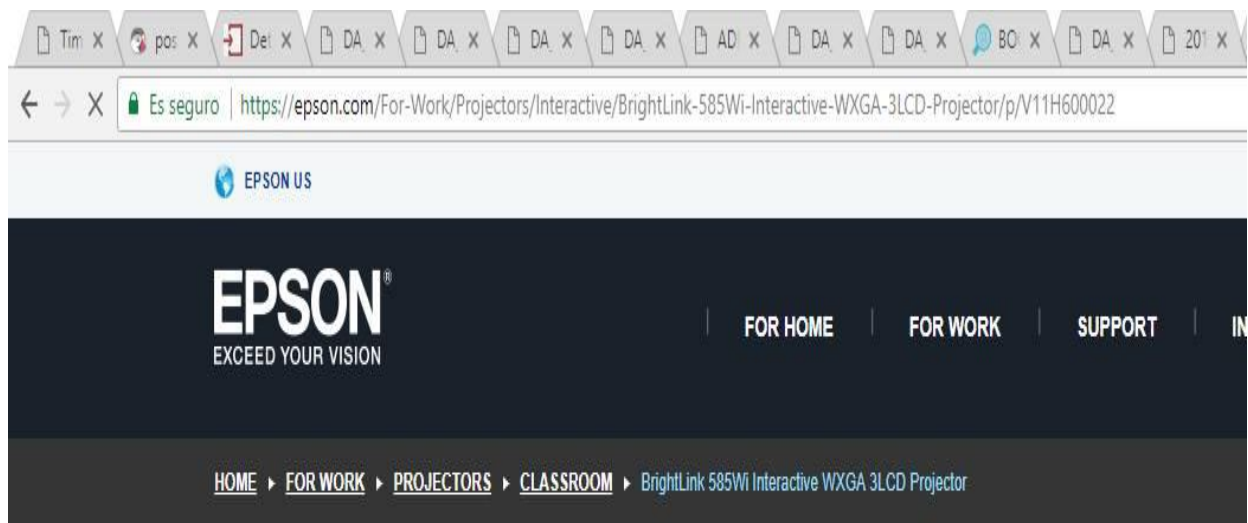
Tim × pos × Det × DA × DA × DA × DA × AD × DA × DA × BO × DA × 201 ×

Es seguro | https://epson.com/For-Work/Projectors/Interactive/BrightLink-585Wi-Interactive-WXGA-3LCD-Projector/p/V11H600022

EPSON US

EPSON®
EXCEED YOUR VISION

FOR HOME | FOR WORK | SUPPORT | IN

HOME ▸ FOR WORK ▸ PROJECTORS ▸ CLASSROOM ▸ BrightLink 585Wi Interactive WXGA 3LCD Projector